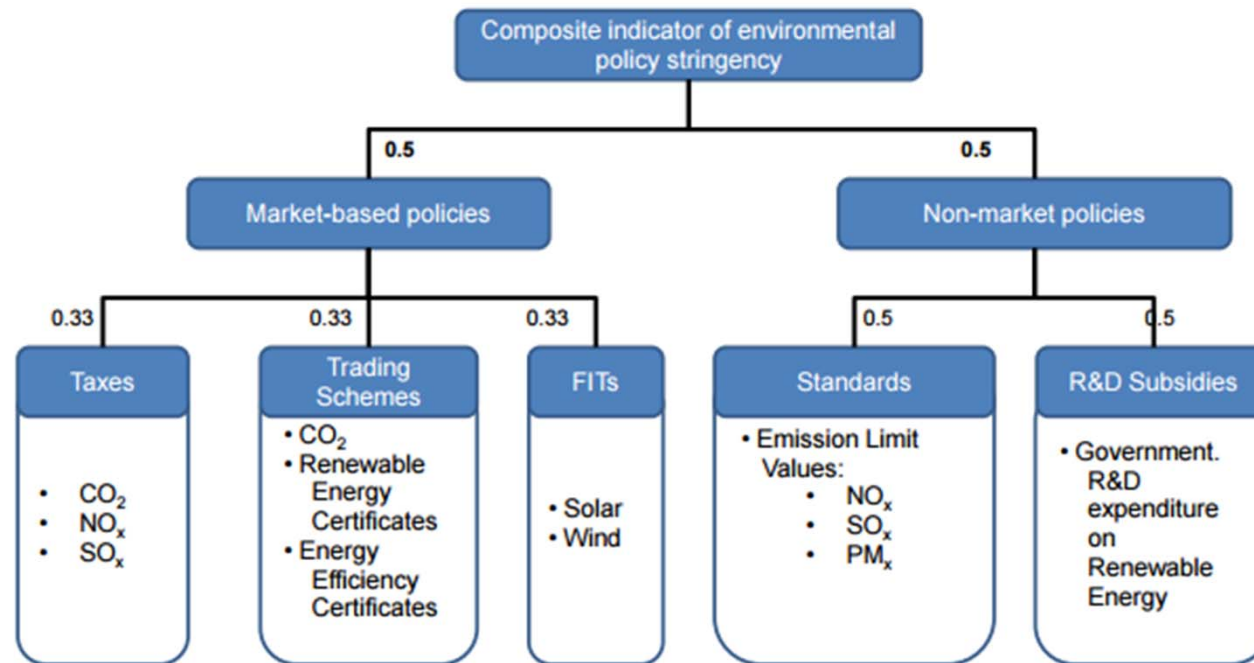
Composite indicator of environmental policy stringency

0.5

0.5

Market-based policies

Non-market policies

0.33

0.33

0.33

0.5

0.5

Taxes

- $CO_2$
- $NO_x$
- $SO_x$

Trading Schemes

- $CO_2$
- Renewable Energy Certificates
- Energy Efficiency Certificates

FITs

- Solar
- Wind

Standards

- Emission Limit Values:
  - $NO_x$
  - $SO_x$
  - $PM_x$

R&D Subsidies

- Government. R&D expenditure on Renewable Energy